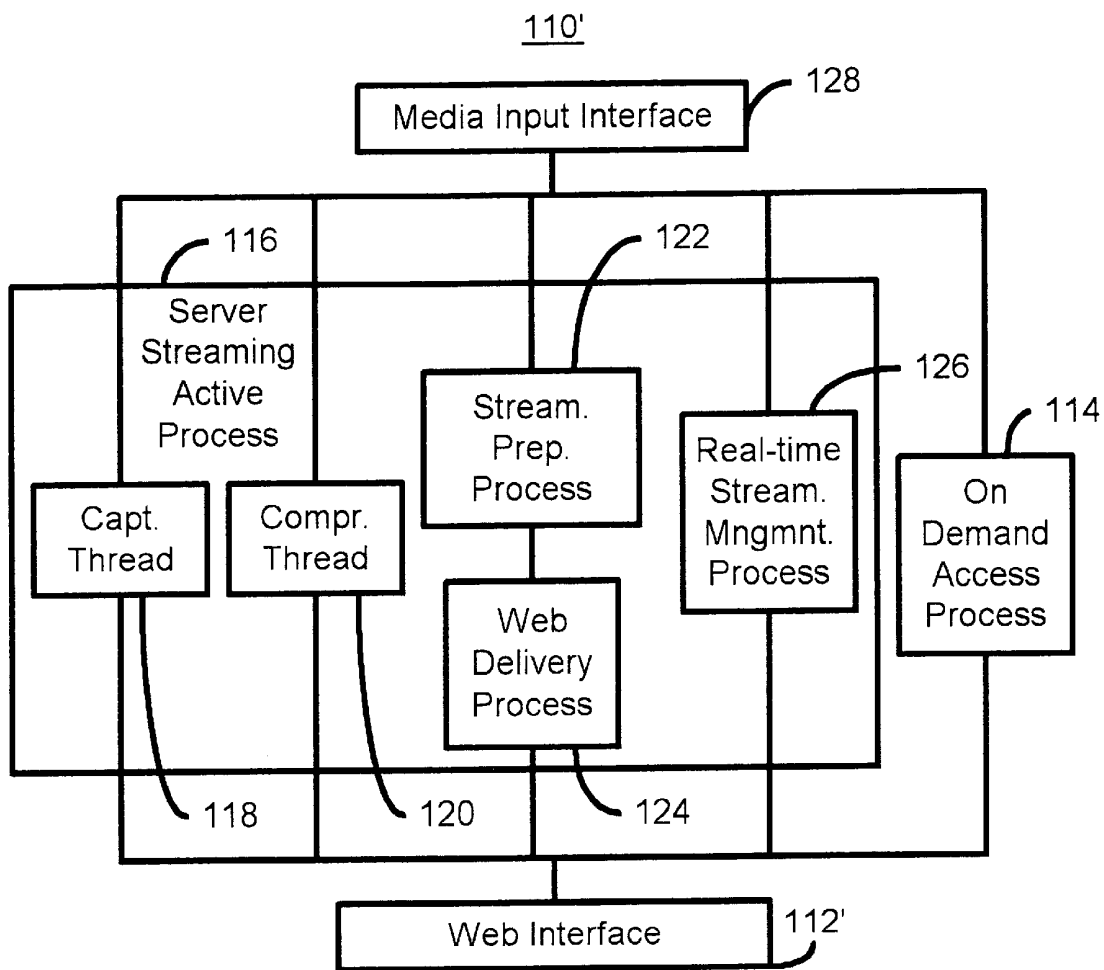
110'

128

Media Input Interface

116

122

Server Streaming Active Process

126

114

Stream. Prep. Process

Real-time Stream. Mngmnt. Process

On Demand Access Process

Capt. Thread

Compr. Thread

Web Delivery Process

118

120

124

Web Interface

112'